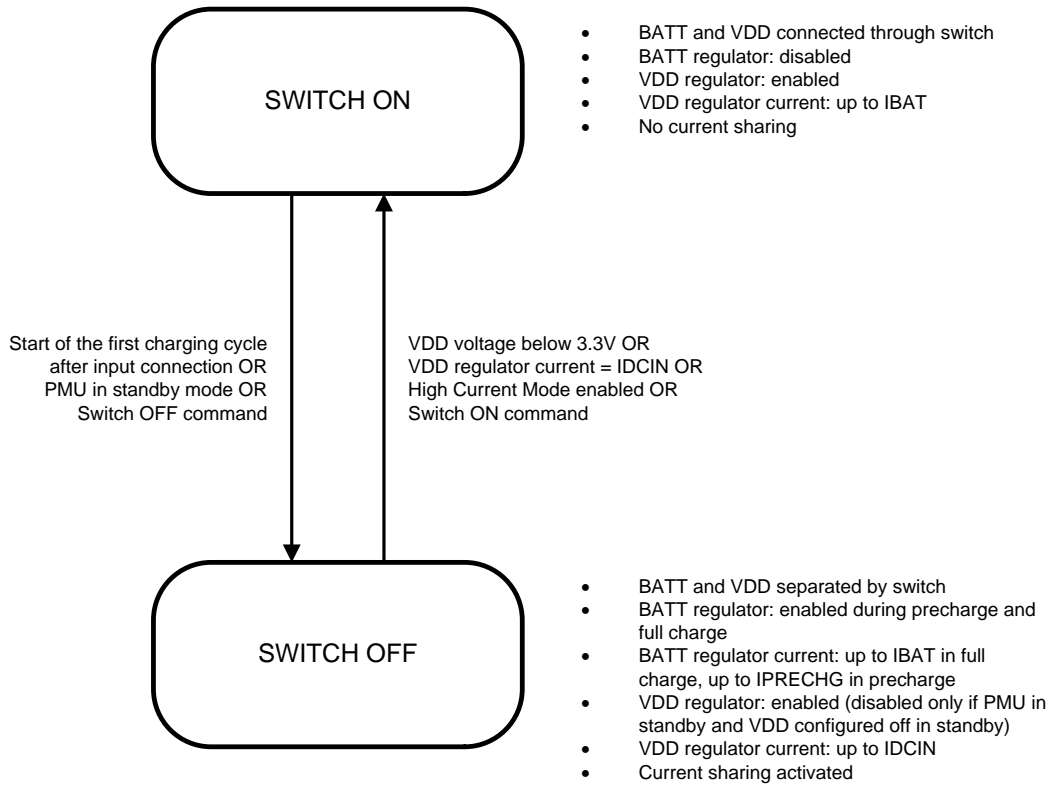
SWITCH ON

- BATT and VDD connected through switch
- BATT regulator: disabled
- VDD regulator: enabled
- VDD regulator current: up to IBAT
- No current sharing

Start of the first charging cycle after input connection OR PMU in standby mode OR Switch OFF command

VDD voltage below 3.3V OR VDD regulator current = IDCIN OR High Current Mode enabled OR Switch ON command

SWITCH OFF

- BATT and VDD separated by switch
- BATT regulator: enabled during precharge and full charge
- BATT regulator current: up to IBAT in full charge, up to IPRECHG in precharge
- VDD regulator: enabled (disabled only if PMU in standby and VDD configured off in standby)
- VDD regulator current: up to IDCIN
- Current sharing activated